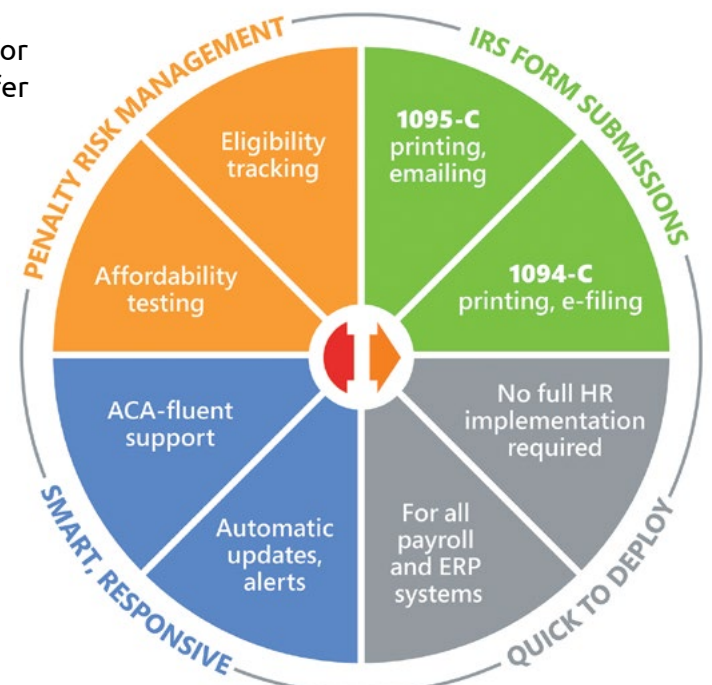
or
fer

PENALTY RISK MANAGEMENT

IRS FORM SUBMISSIONS

Eligibility tracking

1095-C printing, emailing

Affordability testing

1094-C printing, e-filing

ACA-fluent support

No full HR implementation required

Automatic updates, alerts

For all payroll and ERP systems

SMART, RESPONSIVE

QUICK TO DEPLOY